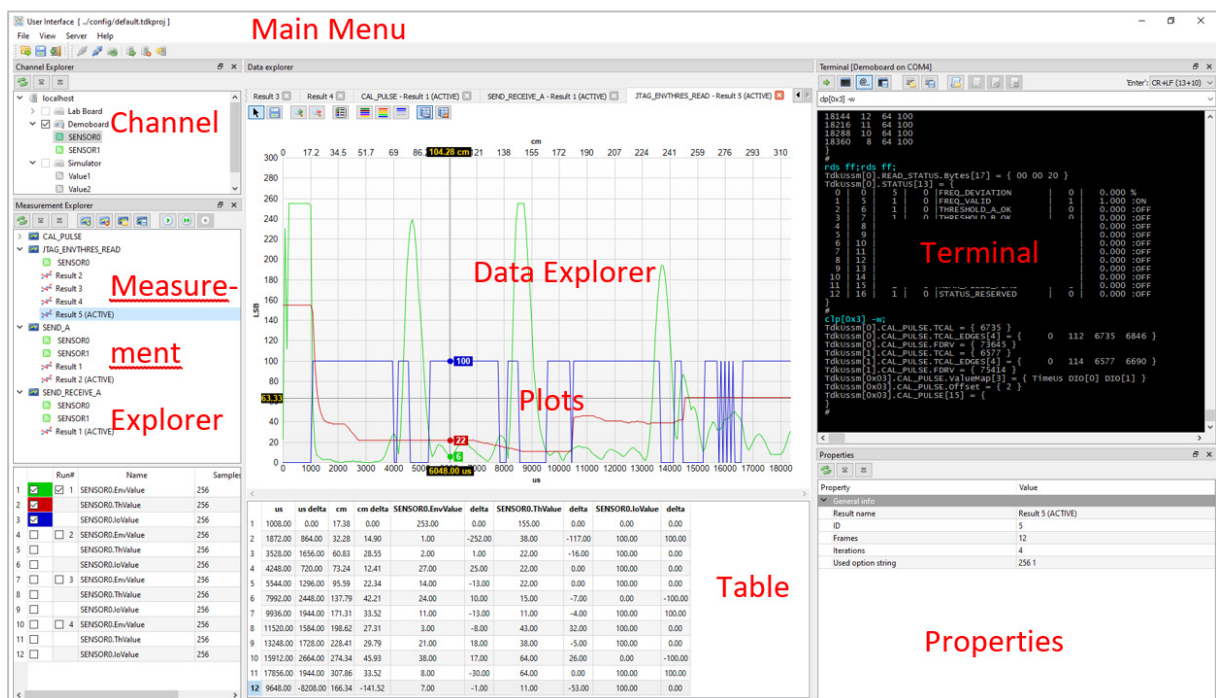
User Interface [../config/default.tdkproj]
Main Menu
File View Server Help

Channel Explorer
localhost
Lab Board
Demoboard
SENSOR0
SENSOR1
Simulator
Value1
Value2
Channel

Measurement Explorer
CAL_PULSE
JTAG_ENVTHRES_READ
SENSOR0
Result 2
Result 3
Result 4
Result 5 (ACTIVE)
SEND_A
SENSOR0
SENSOR1
Result 1
Result 2 (ACTIVE)
SEND_RECEIVE_A
SENSOR0
SENSOR1
Result 1 (ACTIVE)
Measurement Explorer

| | | Run# | Name | Samples |
|---|---|---|---|---|
| 1 | | 1 | SENSOR0.EnvValue | 256 |
| 2 | | | SENSOR0.ThValue | 256 |
| 3 | | | SENSOR0.IoValue | 256 |
| 4 | | 2 | SENSOR0.EnvValue | 256 |
| 5 | | | SENSOR0.ThValue | 256 |
| 6 | | | SENSOR0.IoValue | 256 |
| 7 | | 3 | SENSOR0.EnvValue | 256 |
| 8 | | | SENSOR0.ThValue | 256 |
| 9 | | | SENSOR0.IoValue | 256 |
| 10 | | 4 | SENSOR0.EnvValue | 256 |
| 11 | | | SENSOR0.ThValue | 256 |
| 12 | | | SENSOR0.IoValue | 256 |

Data explorer
Result 3 | Result 4 | CAL_PULSE - Result 1 (ACTIVE) | SEND_RECEIVE_A - Result 1 (ACTIVE) | JTAG_ENVTHRES_READ - Result 5 (ACTIVE)
cm
0 17.2 34.5 51.7 69 86 104.28 cm 121 138 155 172 190 207 224 241 259 276 293 310
300 280 260 240 220 200 180 160 140 120 100 80 60 40 20 0
LSB
63.33
100
22
6
0 1000 2000 3000 4000 5000 6048.00 us 8000 9000 10000 11000 12000 13000 14000 15000 16000 17000 18000
us
Data Explorer
Plots

| | us | us delta | cm | cm delta | SENSOR0.EnvValue | delta | SENSOR0.ThValue | delta | SENSOR0.IoValue | delta |
|---|---|---|---|---|---|---|---|---|---|---|
| 1 | 1008.00 | 0.00 | 17.38 | 0.00 | 253.00 | 0.00 | 155.00 | 0.00 | 0.00 | 0.00 |
| 2 | 1872.00 | 864.00 | 32.28 | 14.90 | 1.00 | -252.00 | 38.00 | -117.00 | 100.00 | 100.00 |
| 3 | 3528.00 | 1656.00 | 60.83 | 28.55 | 2.00 | 1.00 | 22.00 | -16.00 | 100.00 | 0.00 |
| 4 | 4248.00 | 720.00 | 73.24 | 12.41 | 27.00 | 25.00 | 22.00 | 0.00 | 100.00 | 0.00 |
| 5 | 5544.00 | 1296.00 | 95.59 | 22.34 | 14.00 | -13.00 | 22.00 | 0.00 | 100.00 | 0.00 |
| 6 | 7992.00 | 2448.00 | 137.79 | 42.21 | 24.00 | 10.00 | 15.00 | -7.00 | 0.00 | -100.00 |
| 7 | 9936.00 | 1944.00 | 171.31 | 33.52 | 11.00 | -13.00 | 11.00 | -4.00 | 100.00 | 100.00 |
| 8 | 11520.00 | 1584.00 | 198.62 | 27.31 | 3.00 | -8.00 | 43.00 | 32.00 | 100.00 | 0.00 |
| 9 | 13248.00 | 1728.00 | 228.41 | 29.79 | 21.00 | 18.00 | 38.00 | -5.00 | 100.00 | 0.00 |
| 10 | 15912.00 | 2664.00 | 274.34 | 45.93 | 38.00 | 17.00 | 64.00 | 26.00 | 0.00 | -100.00 |
| 11 | 17856.00 | 1944.00 | 307.86 | 33.52 | 8.00 | -30.00 | 64.00 | 0.00 | 100.00 | 100.00 |
| 12 | 9648.00 | -8208.00 | 166.34 | -141.52 | 7.00 | -1.00 | 11.00 | -53.00 | 0.00 | 100.00 |

Table

Terminal [Demoboard on COM4]
'Enter': CR+LF (13+10)
dp[0x3] -w
18144 12 64 100
18216 11 64 100
18288 10 64 100
18360 8 64 100
}
#
rds ff;rds ff;
TdkUssm[0].READ_STATUS.Bytes[17] = { 00 00 20 }
TdkUssm[0].STATUS[13] = {
0 | 0 | 5 | 0 |FREQ_DEVIATION | 0 | 0.000 %
1 | 5 | 1 | 0 |FREQ_VALID | 1 | 1.000 :ON
2 | 6 | 1 | 0 |THRESHOLD_A_OK | 0 | 0.000 :OFF
3 | 7 | 1 | 0 |THRESHOLD_B_OK | 0 | 0.000 :OFF
4 | 8 | | | | | 0.000 :OFF
5 | 9 | | | | | 0.000 :OFF
6 | 10 | | | | | 0.000 :OFF
7 | 11 | | | | | 0.000 :OFF
8 | 12 | | | | | 0.000 :OFF
9 | 13 | | | | | 0.000 :OFF
10 | 14 | | | | | 0.000 :OFF
11 | 15 | | | | | 0.000 :OFF
12 | 16 | 1 | 0 |STATUS_RESERVED | 0 | 0.000 :OFF
}
#
clp[0x3] -w;
TdkUssm[0].CAL_PULSE.TCAL = { 6735 }
TdkUssm[0].CAL_PULSE.TCAL_EDGES[4] = { 0 112 6735 6846 }
TdkUssm[0].CAL_PULSE.FDRV = { 73645 }
TdkUssm[1].CAL_PULSE.TCAL = { 6577 }
TdkUssm[1].CAL_PULSE.TCAL_EDGES[4] = { 0 114 6577 6690 }
TdkUssm[1].CAL_PULSE.FDRV = { 75414 }
TdkUssm[0x03].CAL_PULSE.ValueMap[3] = { TimeUs DIO[0] DIO[1] }
TdkUssm[0x03].CAL_PULSE.Offset = { 2 }
TdkUssm[0x03].CAL_PULSE[15] = {
}
#
Terminal

Properties
| Property | Value |
|---|---|
| General info | |
| Result name | Result 5 (ACTIVE) |
| ID | 5 |
| Frames | 12 |
| Iterations | 4 |
| Used option string | 256 1 |

Properties